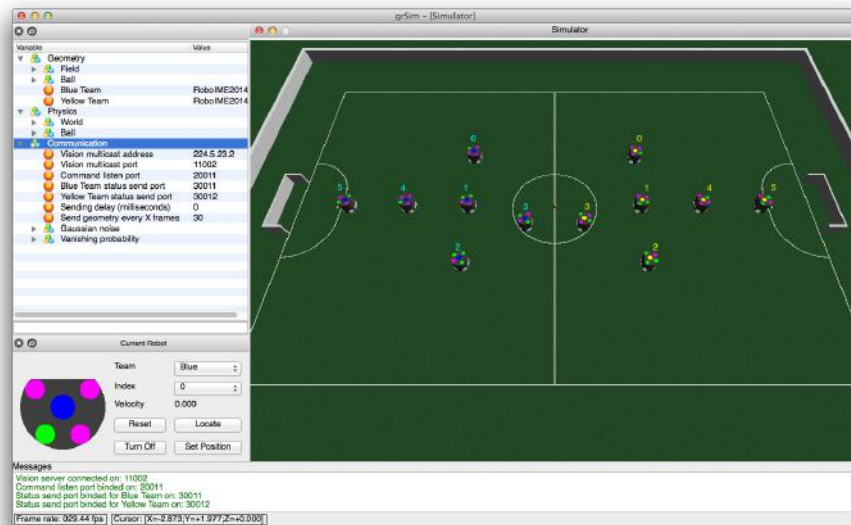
grSim - [Simulator]

| Variable | Value |
|---|---|
| Geometry | |
| Field | |
| Ball | |
| Blue Team | RoboIME2014 |
| Yellow Team | RoboIME2014 |
| Physics | |
| World | |
| Ball | |
| Communication | |
| Vision multicast address | 224.5.23.2 |
| Vision multicast port | 11002 |
| Command listen port | 20011 |
| Blue Team status send port | 30011 |
| Yellow Team status send port | 30012 |
| Sending delay (milliseconds) | 0 |
| Send geometry every X frames | 30 |
| Gaussian noise | |
| Vanishing probability | |

Current Robot

Team Blue
Index 0
Velocity 0.000
Reset
Locate
Turn Off
Set Position

Simulator

0 5 4 1 3 2 0 1 4 5 3 2

Messages
Vision server connected on: 11002
Command listen port binded on: 20011
Status send port binded for Blue Team on: 30011
Status send port binded for Yellow Team on: 30012

Frame rate: 029.44 fps Cursor: [X=-2.873;Y=+1.977;Z=+0.000]